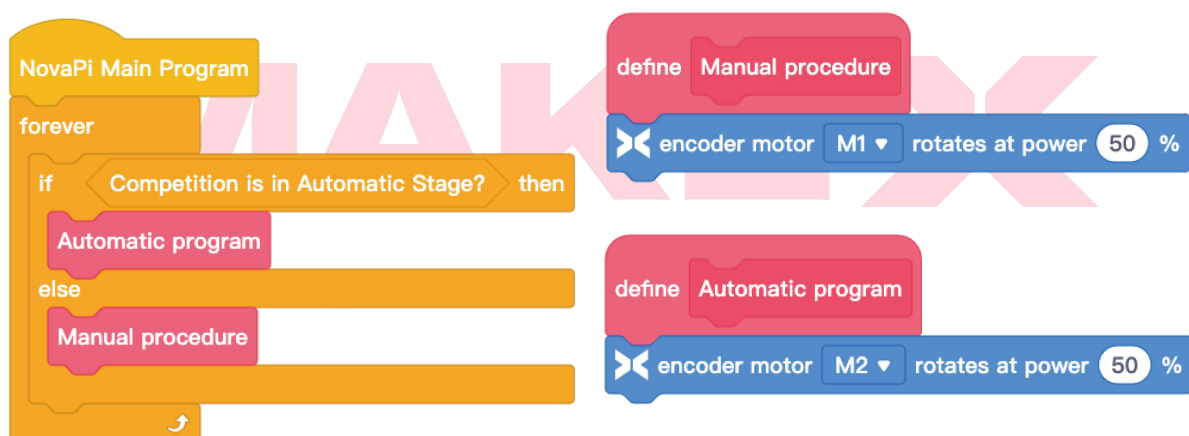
NovaPi Main Program
forever
if Competition is in Automatic Stage? then
Automatic program
else
Manual procedure

define Manual procedure
encoder motor M1 ▾ rotates at power 50 %

define Automatic program
encoder motor M2 ▾ rotates at power 50 %

MAKEX